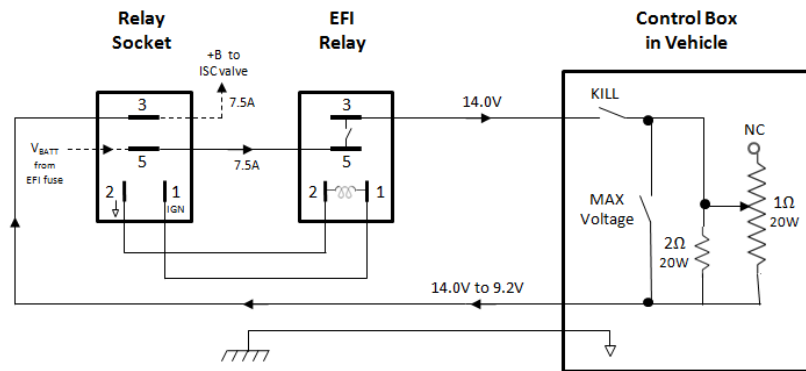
Relay Socket

EFI Relay

Control Box in Vehicle

+B to ISC valve

7.5A

3

5

2

1

IGN

$V_{BATT}$ from EFI fuse

7.5A

3

5

2

1

14.0V

KILL

NC

MAX Voltage

$2\Omega$ 20W

$1\Omega$ 20W

14.0V to 9.2V